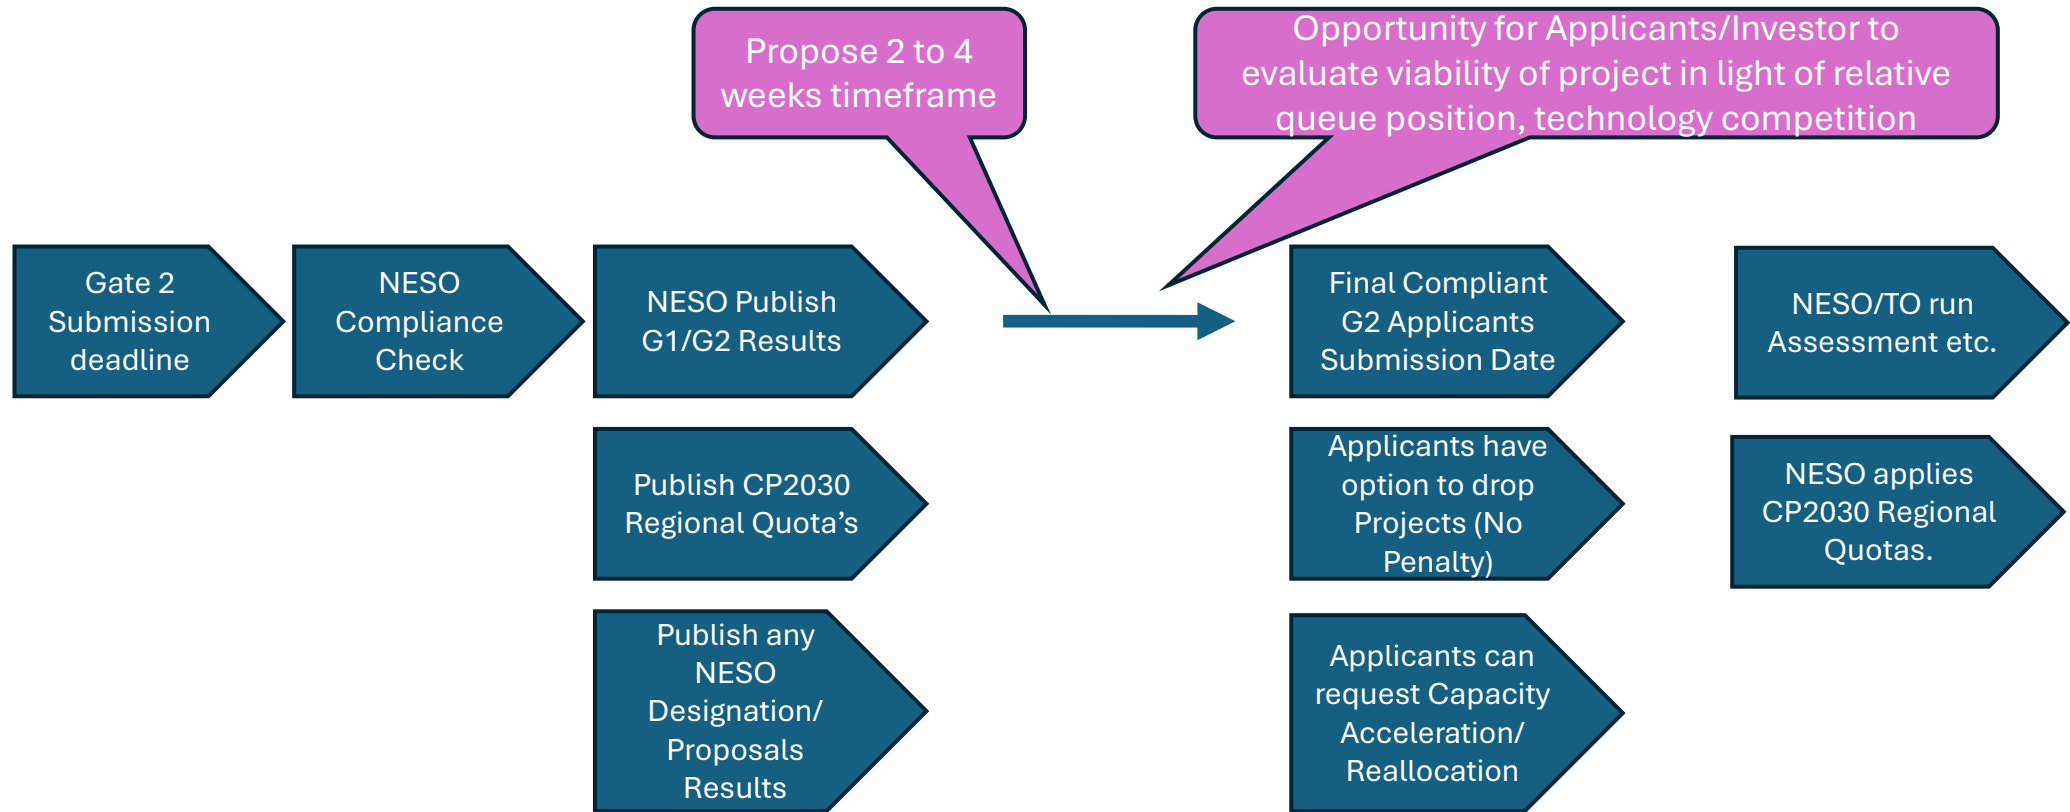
Propose 2 to 4 weeks timeframe

Opportunity for Applicants/Investor to evaluate viability of project in light of relative queue position, technology competition

Gate 2 Submission deadline

NESO Compliance Check

NESO Publish G1/G2 Results

Publish CP2030 Regional Quota’s

Publish any NESO Designation/ Proposals Results

Final Compliant G2 Applicants Submission Date

Applicants have option to drop Projects (No Penalty)

Applicants can request Capacity Acceleration/ Reallocation

NESO/TO run Assessment etc.

NESO applies CP2030 Regional Quotas.